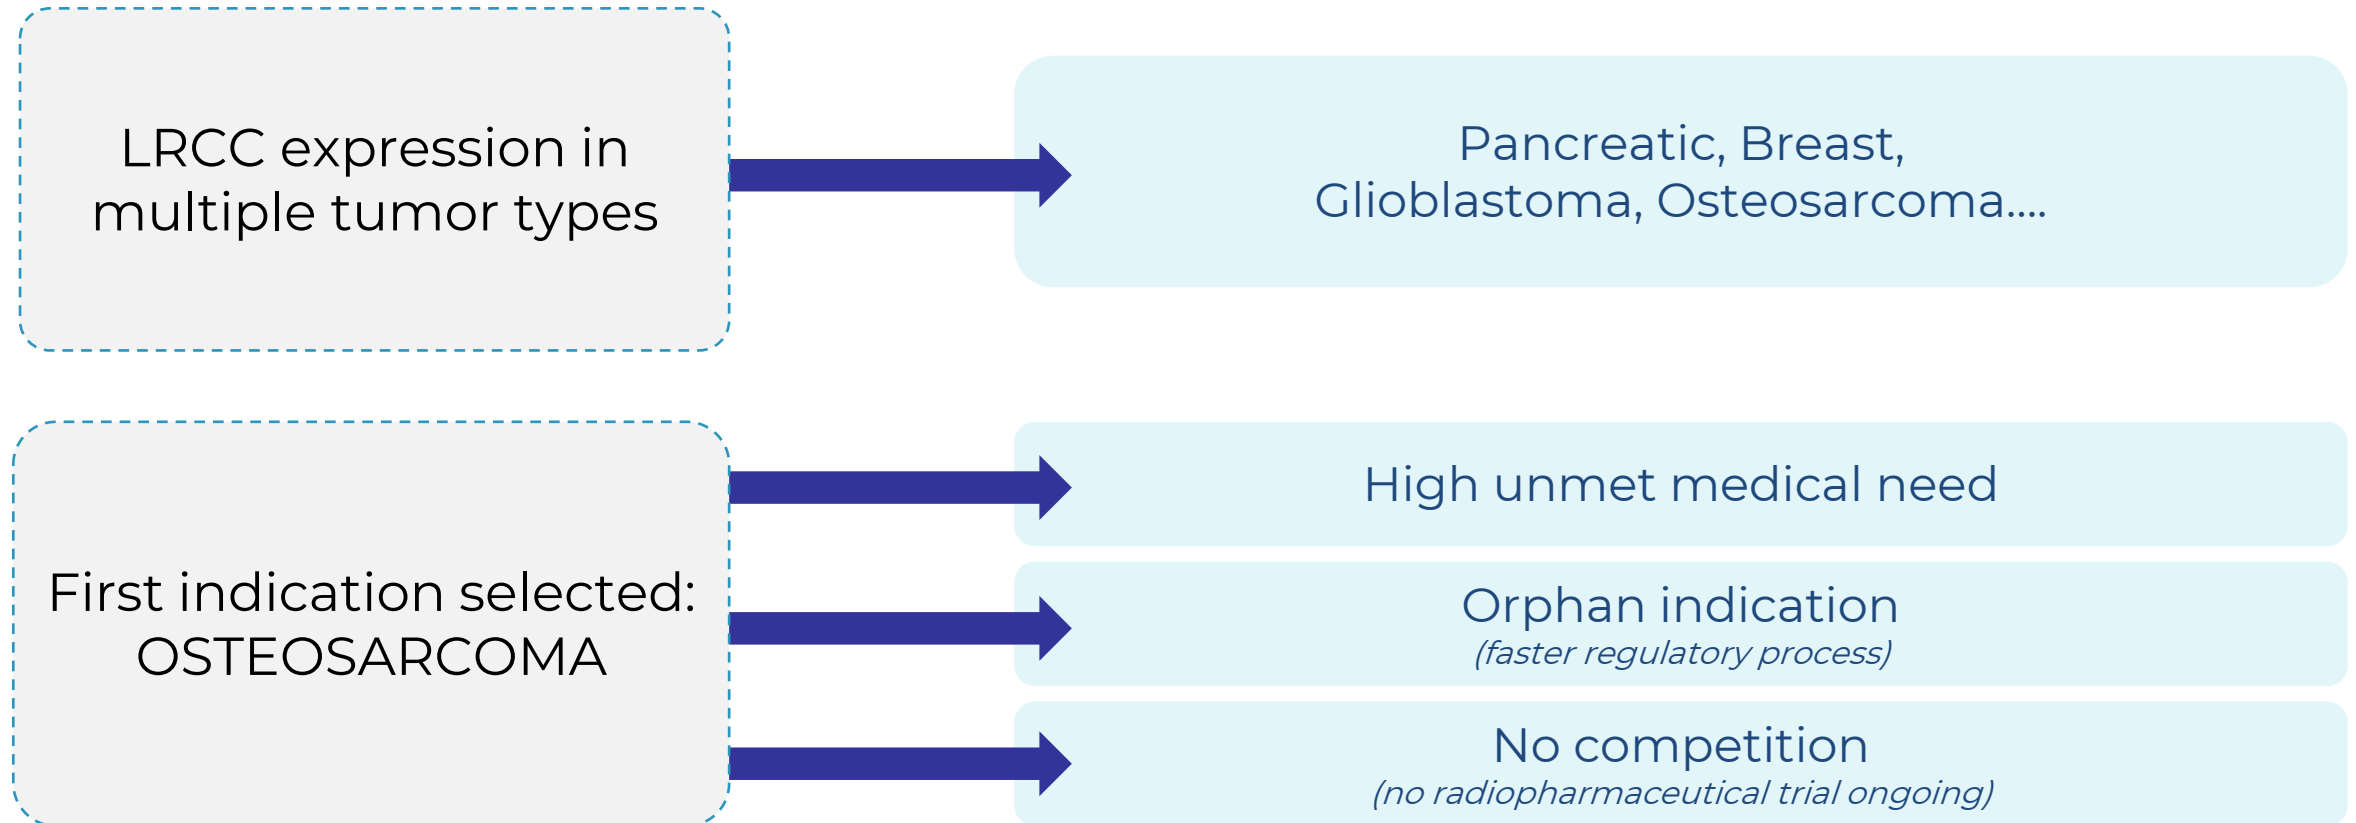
LRCC expression in multiple tumor types

Pancreatic, Breast, Glioblastoma, Osteosarcoma....

First indication selected: OSTEOSARCOMA

High unmet medical need

Orphan indication
(faster regulatory process)

No competition
(no radiopharmaceutical trial ongoing)